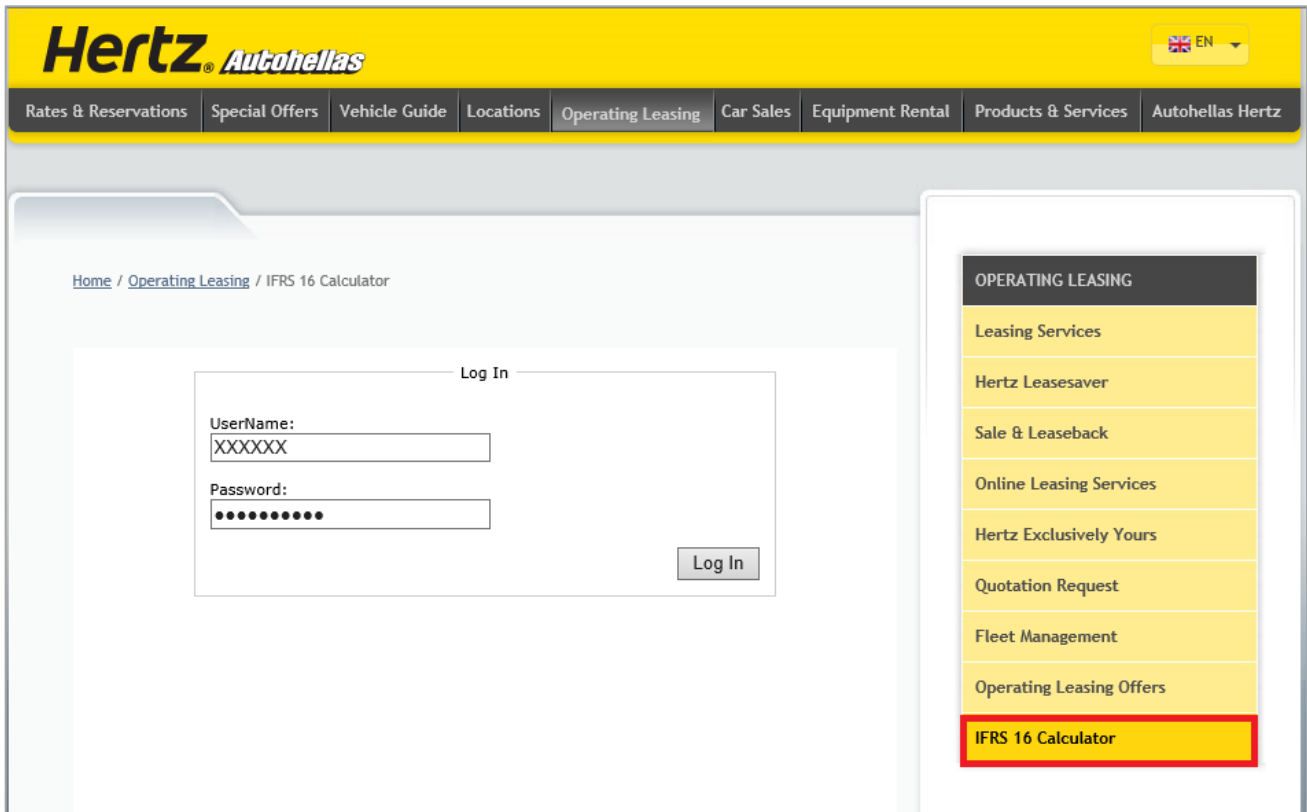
Hertz. Autohellas

EN

Rates & Reservations | Special Offers | Vehicle Guide | Locations | Operating Leasing | Car Sales | Equipment Rental | Products & Services | Autohellas Hertz

Home / Operating Leasing / IFRS 16 Calculator

Log In

UserName:
XXXXXX

Password:
●●●●●●●●●●●

Log In

OPERATING LEASING

Leasing Services

Hertz Leasesaver

Sale & Leaseback

Online Leasing Services

Hertz Exclusively Yours

Quotation Request

Fleet Management

Operating Leasing Offers

IFRS 16 Calculator